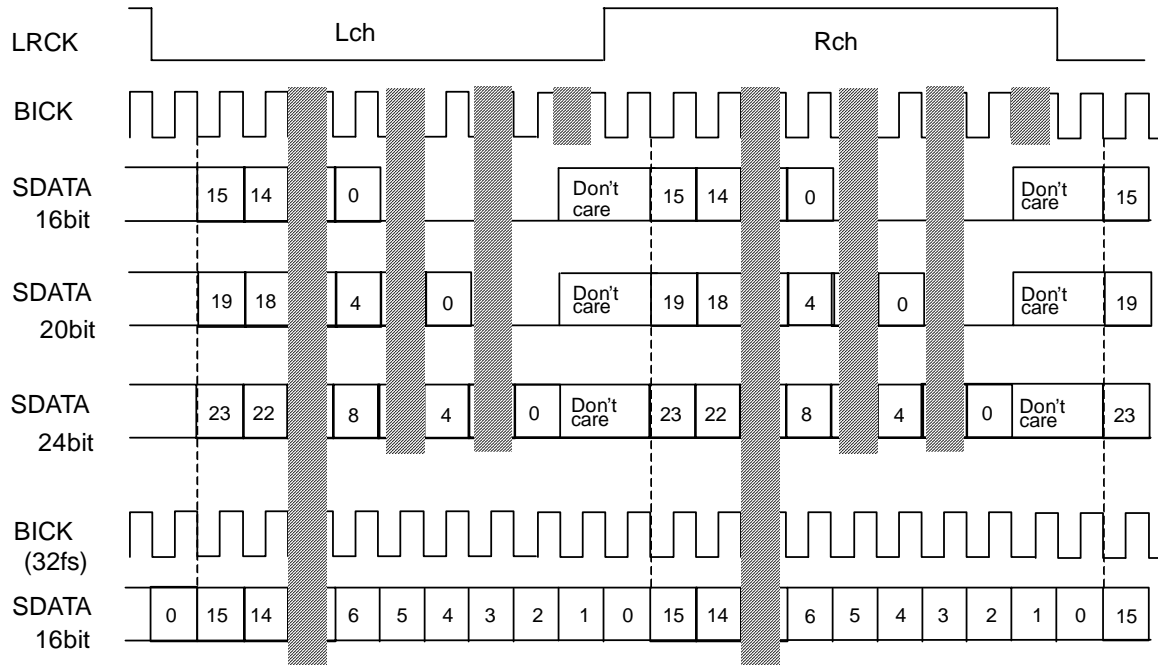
LRCK
Lch
Rch

BICK

SDATA 16bit
15 14 0 Don't care 15 14 0 Don't care 15

SDATA 20bit
19 18 4 0 Don't care 19 18 4 0 Don't care 19

SDATA 24bit
23 22 8 4 0 Don't care 23 22 8 4 0 Don't care 23

BICK (32fs)

SDATA 16bit
0 15 14 6 5 4 3 2 1 0 15 14 6 5 4 3 2 1 0 15